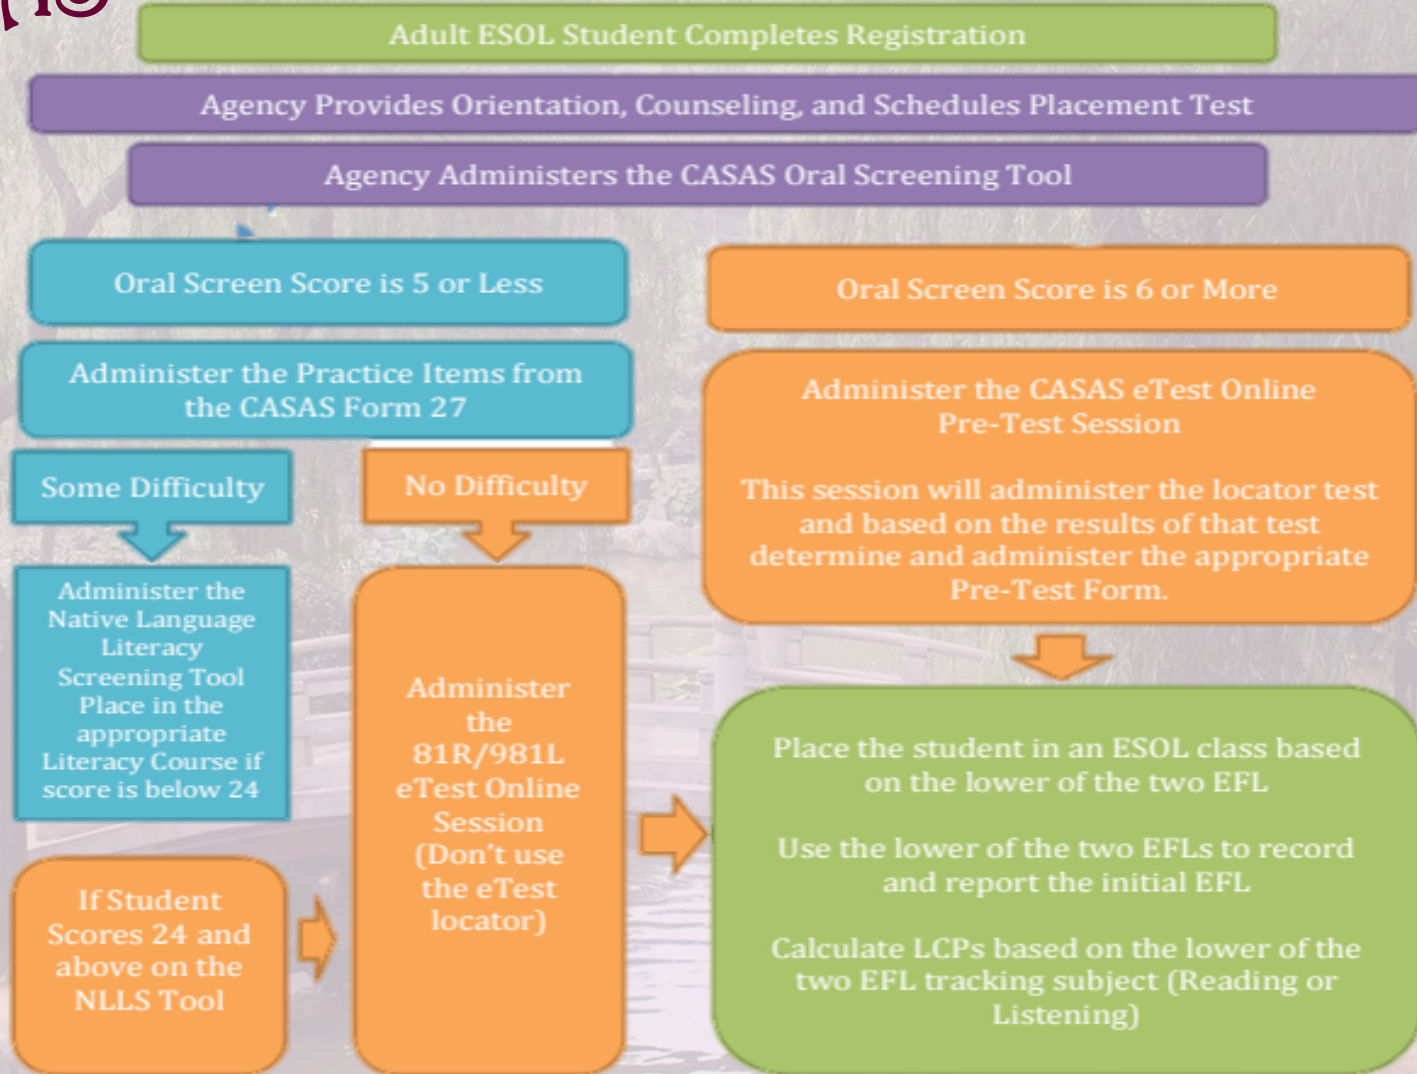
Adult ESOL Student Completes Registration

Agency Provides Orientation, Counseling, and Schedules Placement Test

Agency Administers the CASAS Oral Screening Tool

Oral Screen Score is 5 or Less

Administer the Practice Items from the CASAS Form 27

Some Difficulty

Administer the Native Language Literacy Screening Tool Place in the appropriate Literacy Course if score is below 24

If Student Scores 24 and above on the NLLS Tool

No Difficulty

Administer the 81R/981L eTest Online Session (Don't use the eTest locator)

Oral Screen Score is 6 or More

Administer the CASAS eTest Online Pre-Test Session

This session will administer the locator test and based on the results of that test determine and administer the appropriate Pre-Test Form.

Place the student in an ESOL class based on the lower of the two EFL

Use the lower of the two EFLs to record and report the initial EFL

Calculate LCPs based on the lower of the two EFL tracking subject (Reading or Listening)